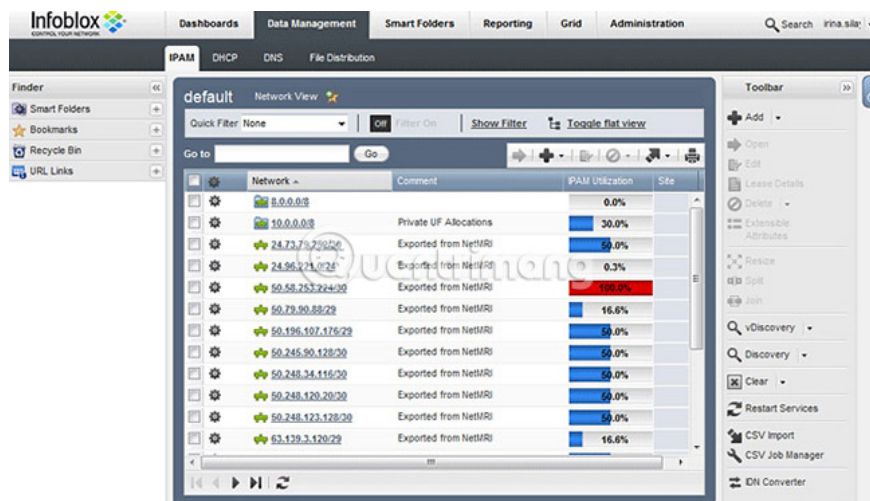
Infoblox
CONTROL YOUR NETWORK

Dashboards | Data Management | Smart Folders | Reporting | Grid | Administration

Search irina.sila

IPAM | DHCP | DNS | File Distribution

Finder
Smart Folders
Bookmarks
Recycle Bin
URL Links

default Network View

Quick Filter None
Off Filter On
Show Filter
Toggle flat view

Go to
Go

| | | Network | Comment | IPAM Utilization | Site |
|---|---|---|---|---|---|
| | | 0.0.0.0/8 | | 0.0% | |
| | | 10.0.0.0/8 | Private UF Allocations | 30.0% | |
| | | 24.73.79.?/30 | Exported from NetMRI | 50.0% | |
| | | 24.96.221.0/24 | Exported from NetMRI | 0.3% | |
| | | 50.58.253.224/30 | Exported from NetMRI | 100.0% | |
| | | 50.79.90.88/29 | Exported from NetMRI | 16.6% | |
| | | 50.196.107.176/29 | Exported from NetMRI | 50.0% | |
| | | 50.245.90.128/30 | Exported from NetMRI | 50.0% | |
| | | 50.248.34.116/30 | Exported from NetMRI | 50.0% | |
| | | 50.248.120.20/30 | Exported from NetMRI | 50.0% | |
| | | 50.248.123.128/30 | Exported from NetMRI | 50.0% | |
| | | 63.139.3.120/29 | Exported from NetMRI | 16.6% | |

Toolbar
Add
Open
Edit
Lease Details
Delete
Extensible Attributes
Resize
Split
Join
vDiscovery
Discovery
Clear
Restart Services
CSV Import
CSV Job Manager
IDN Converter